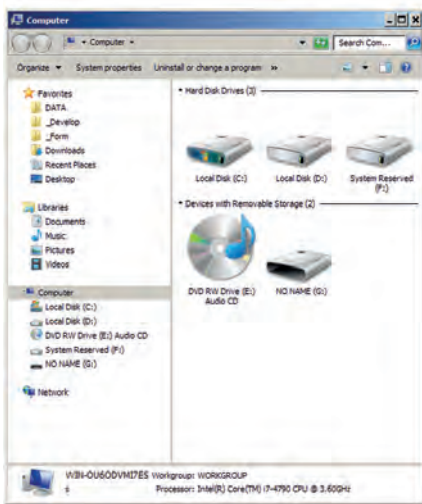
Computer

Computer

Search Com...

Organize ▾ System properties Uninstall or change a program »

Favorites
DATA
_Develop
_Form
Downloads
Recent Places
Desktop

Libraries
Documents
Music
Pictures
Videos

Computer
Local Disk (C:)
Local Disk (D:)
DVD RW Drive (E:) Audio CD
System Reserved (F:)
NO NAME (G:)

Network

Hard Disk Drives (3)

Local Disk (C:)
Local Disk (D:)
System Reserved (F:)

Devices with Removable Storage (2)

DVD RW Drive (E:) Audio CD
NO NAME (G:)

WIN-OU6ODVMI7ES Workgroup: WORKGROUP
Processor: Intel(R) Core(TM) i7-4790 CPU @ 3.60GHz